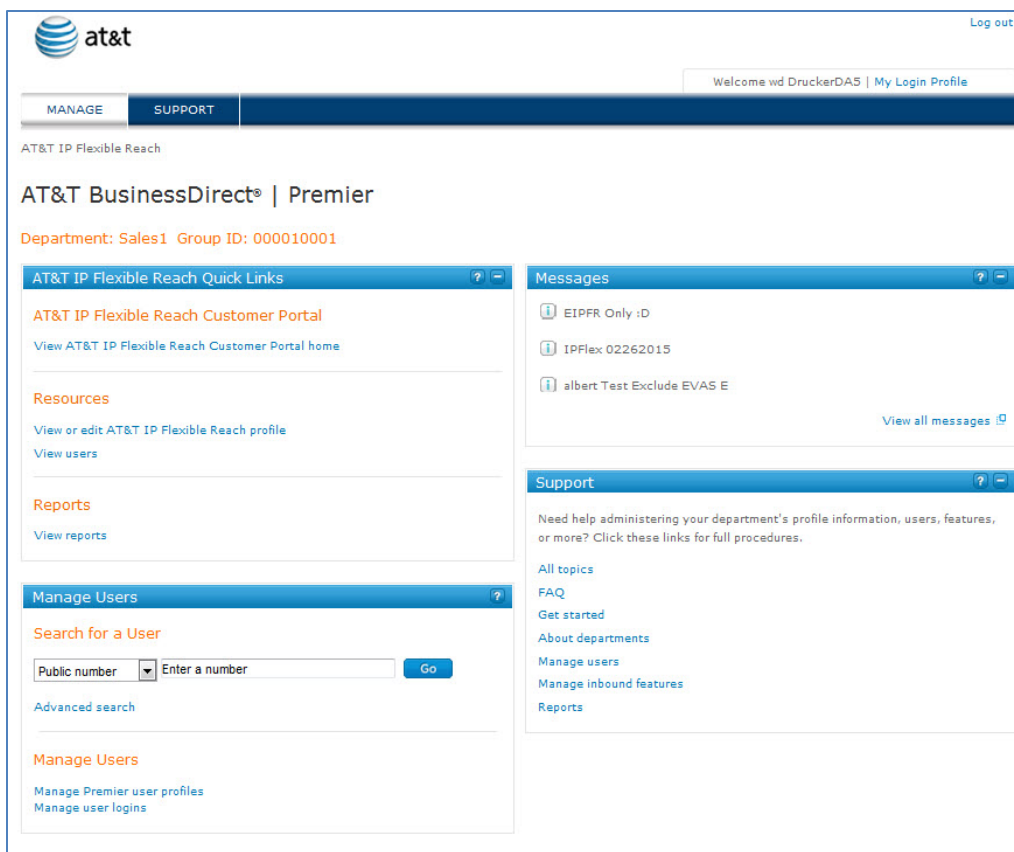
at&t

Log out

Welcome wd DruckerDA5 | My Login Profile

MANAGE SUPPORT

AT&T IP Flexible Reach

AT&T BusinessDirect® | Premier

Department: Sales1 Group ID: 000010001

AT&T IP Flexible Reach Quick Links

AT&T IP Flexible Reach Customer Portal

View AT&T IP Flexible Reach Customer Portal home

Resources

View or edit AT&T IP Flexible Reach profile

View users

Reports

View reports

Manage Users

Search for a User

Public number | Enter a number | Go

Advanced search

Manage Users

Manage Premier user profiles

Manage user logins

Messages

EIPFR Only :D

IPFlex 02262015

albert Test Exclude EVAS E

View all messages

Support

Need help administering your department's profile information, users, features, or more? Click these links for full procedures.

All topics

FAQ

Get started

About departments

Manage users

Manage inbound features

Reports